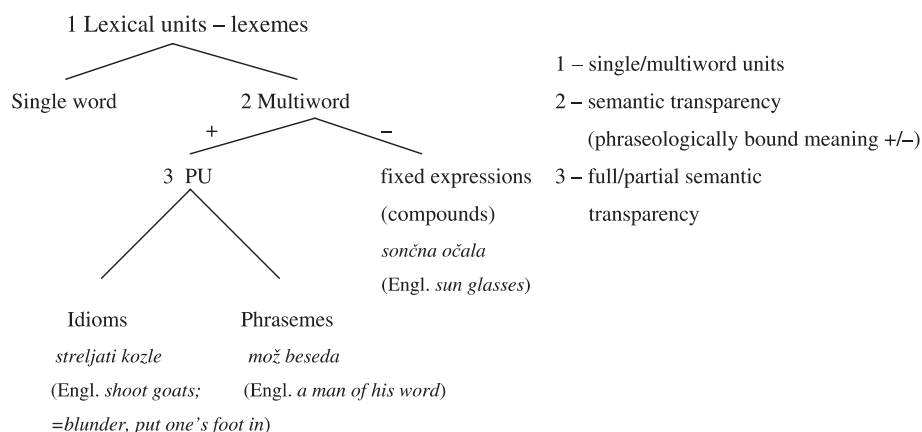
1 Lexical units – lexemes

Single word

2 Multiword

+

–

3 PU

fixed expressions (compounds) *sončna očala* (Engl. *sun glasses*)

Idioms *streljati kozle* (Engl. *shoot goats; =blunder, put one's foot in*)

Phrasemes *mož beseda* (Engl. *a man of his word*)

1 – single/multiword units

2 – semantic transparency (phraseologically bound meaning +/–)

3 – full/partial semantic transparency